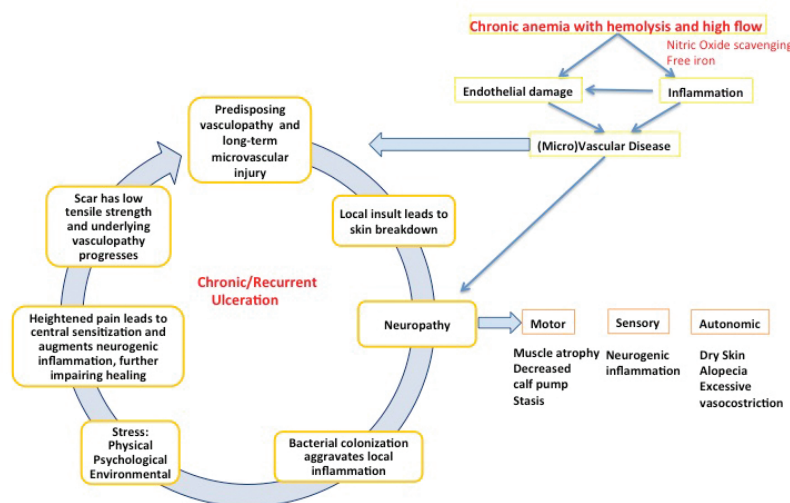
Chronic anemia with hemolysis and high flow

Nitric Oxide scavenging
Free iron

Endothelial damage

Inflammation

(Micro)Vascular Disease

Predisposing vasculopathy and long-term microvascular injury

Local insult leads to skin breakdown

Neuropathy

Motor

Sensory

Autonomic

Muscle atrophy
Decreased calf pump
Stasis

Neurogenic inflammation

Dry Skin
Alopecia
Excessive vasocostriction

Bacterial colonization aggravates local inflammation

Stress:
Physical
Psychological
Environmental

Heightened pain leads to central sensitization and augments neurogenic inflammation, further impairing healing

Scar has low tensile strength and underlying vasculopathy progresses

Chronic/Recurrent Ulceration